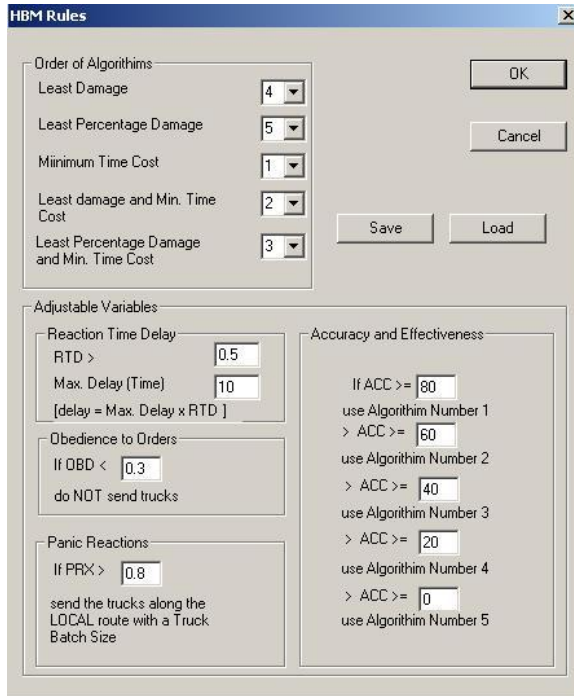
HBM Rules

×

Order of Algorithims

Least Damage 4

Least Percentage Damage 5

Miinimum Time Cost 1

Least damage and Min. Time Cost 2

Least Percentage Damage and Min. Time Cost 3

OK

Cancel

Save

Load

Adjustable Variables

Reaction Time Delay

RTD > 0.5

Max. Delay (Time) 10

[delay = Max. Delay x RTD ]

Obedience to Orders

If OBD < 0.3

do NOT send trucks

Panic Reactions

If PRX > 0.8

send the trucks along the LOCAL route with a Truck Batch Size

Accuracy and Effectiveness

If ACC >= 80

use Algorithim Number 1

> ACC >= 60

use Algorithim Number 2

> ACC >= 40

use Algorithim Number 3

> ACC >= 20

use Algorithim Number 4

> ACC >= 0

use Algorithim Number 5